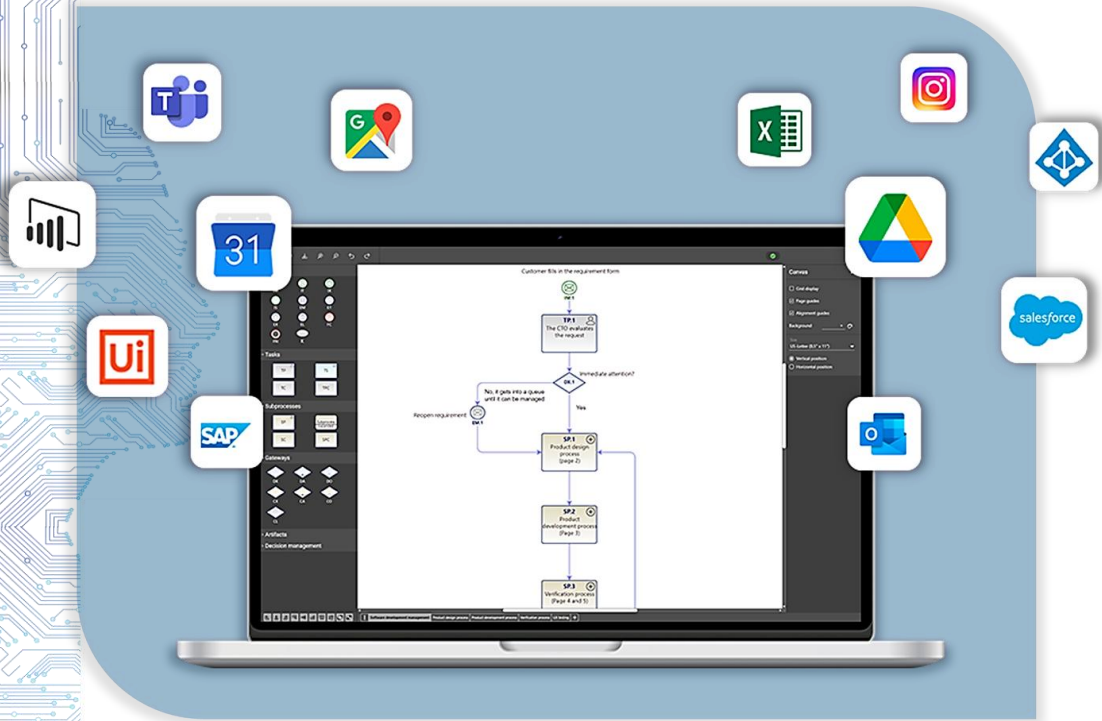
31

Ui

SAP

salesforce

Customer fills in the requirement form

TP.1
The CTO evaluates the request

Immediate attention?

No, it gets into a queue until it can be managed

Reopen requirement

Yes

SP.1
Product design process
(page 2)

SP.2
Product development process
(Page 3)

SP.3
Verification process
(Page 4 and 5)

Tasks

Subprocesses

Gateways

Artifacts

Decision management

Canvas

Grid display

Page guides

Alignment guides

Background

Vertical position

Horizontal position

Software development management

Product design process

Product development process

Verification process

UI testing